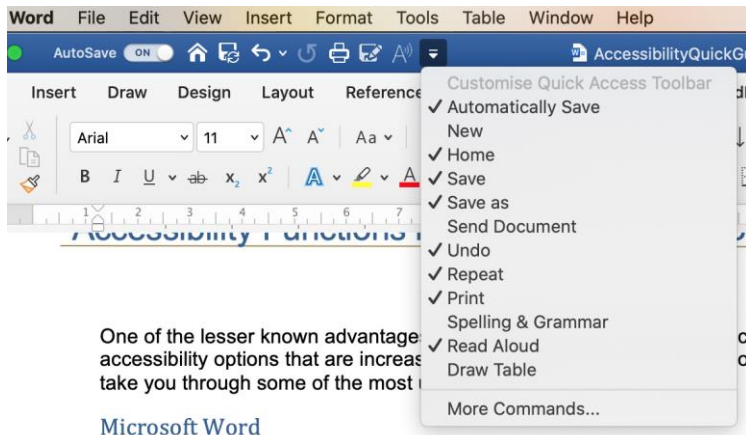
Word File Edit View Insert Format Tools Table Window Help

AutoSave ON

AccessibilityQuickGu

Insert Draw Design Layout Reference

Arial 11 Aa

B I U ab $x_2$ $x^2$ A A

Customise Quick Access Toolbar
✓ Automatically Save
New
✓ Home
✓ Save
✓ Save as
Send Document
✓ Undo
✓ Repeat
✓ Print
Spelling & Grammar
✓ Read Aloud
Draw Table
More Commands...

Accessibility Functions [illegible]

One of the lesser known advantage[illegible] accessibility options that are increas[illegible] take you through some of the most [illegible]

Microsoft Word